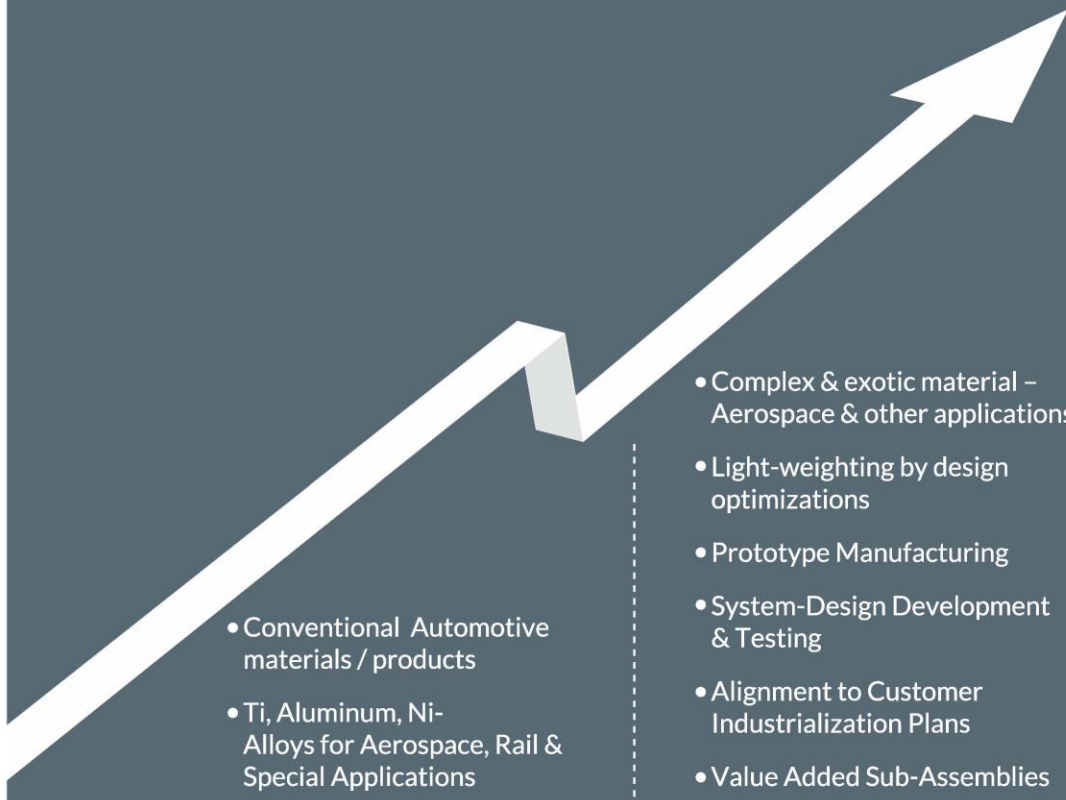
• Complex & exotic material – Aerospace & other applications

• Light-weighting by design optimizations

• Prototype Manufacturing

• System-Design Development & Testing

• Alignment to Customer Industrialization Plans

• Value Added Sub-Assemblies

• Conventional Automotive materials / products

• Ti, Aluminum, Ni-Alloys for Aerospace, Rail & Special Applications